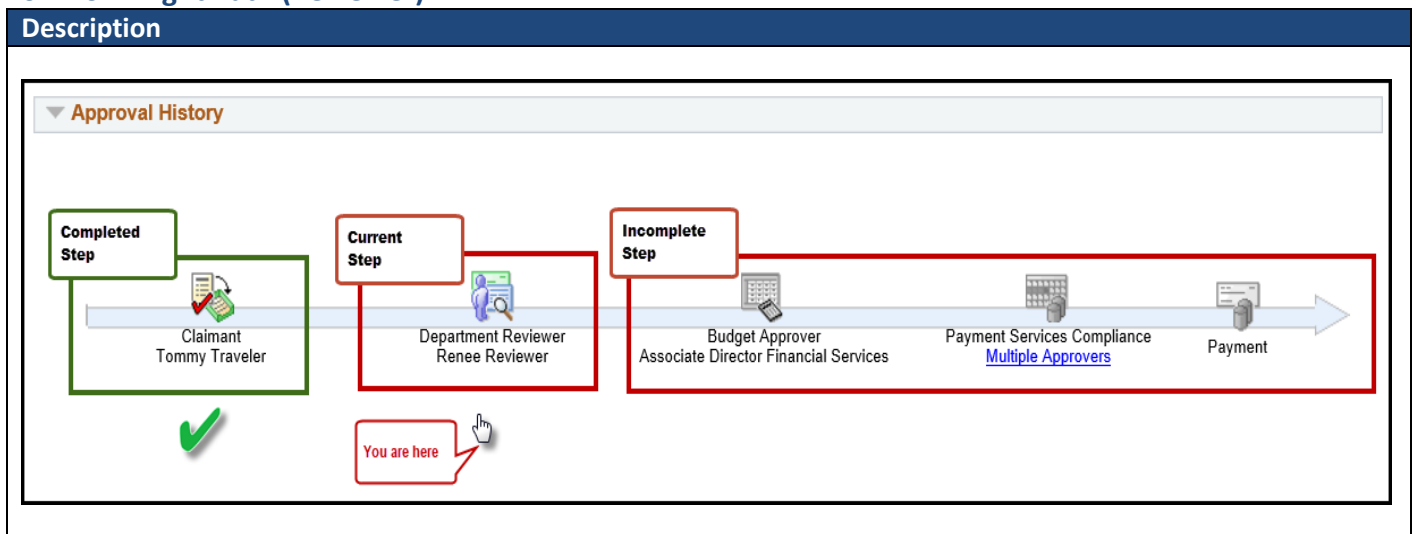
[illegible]

Description

Approval History

Completed Step

Current Step

Incomplete Step

Claimant
Tommy Traveler

Department Reviewer
Renee Reviewer

Budget Approver
Associate Director Financial Services

Payment Services Compliance
Multiple Approvers

Payment

You are here